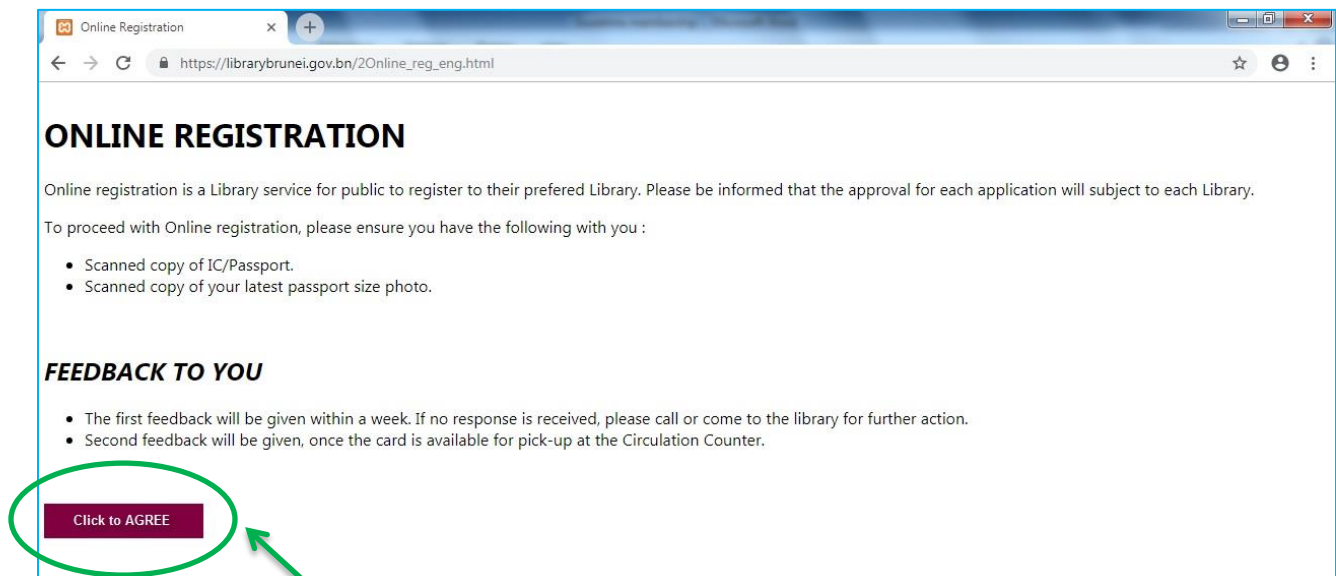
Online Registration

https://librarybrunei.gov.bn/2Online_reg_eng.html

# ONLINE REGISTRATION

Online registration is a Library service for public to register to their prefered Library. Please be informed that the approval for each application will subject to each Library.

To proceed with Online registration, please ensure you have the following with you :

- Scanned copy of IC/Passport.
- Scanned copy of your latest passport size photo.

*FEEDBACK TO YOU*

- The first feedback will be given within a week. If no response is received, please call or come to the library for further action.
- Second feedback will be given, once the card is available for pick-up at the Circulation Counter.

Click to AGREE